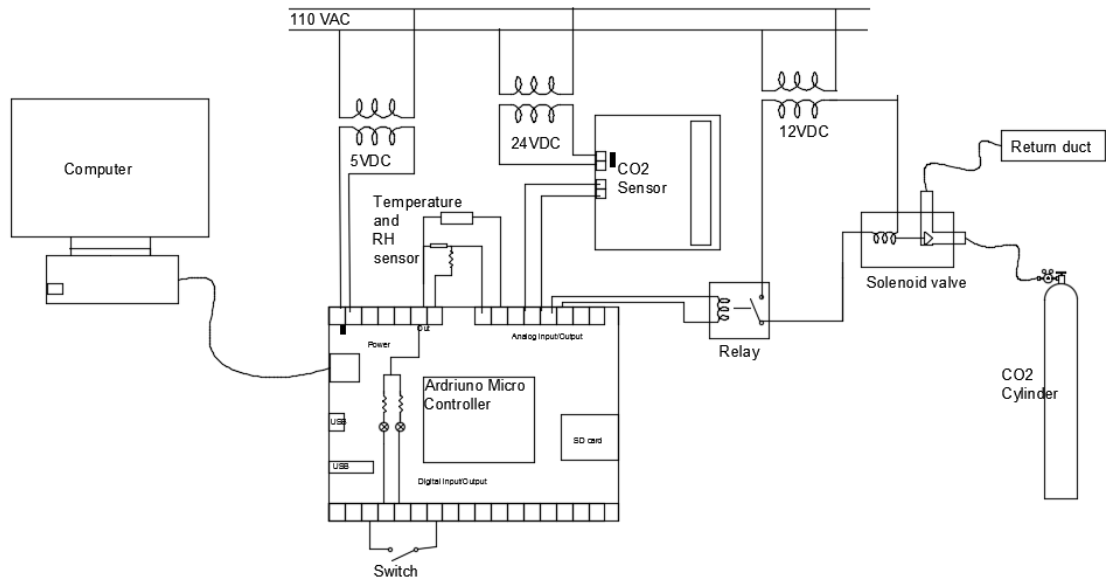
110 VAC

Computer

5VDC

24VDC

12VDC

Return duct

CO2 Sensor

Temperature and RH sensor

Solenoid valve

Power

Out

Analog Input/Output

Relay

Ardriuno Micro Controller

CO2 Cylinder

USB

USB

SD card

Digital Input/Output

Switch